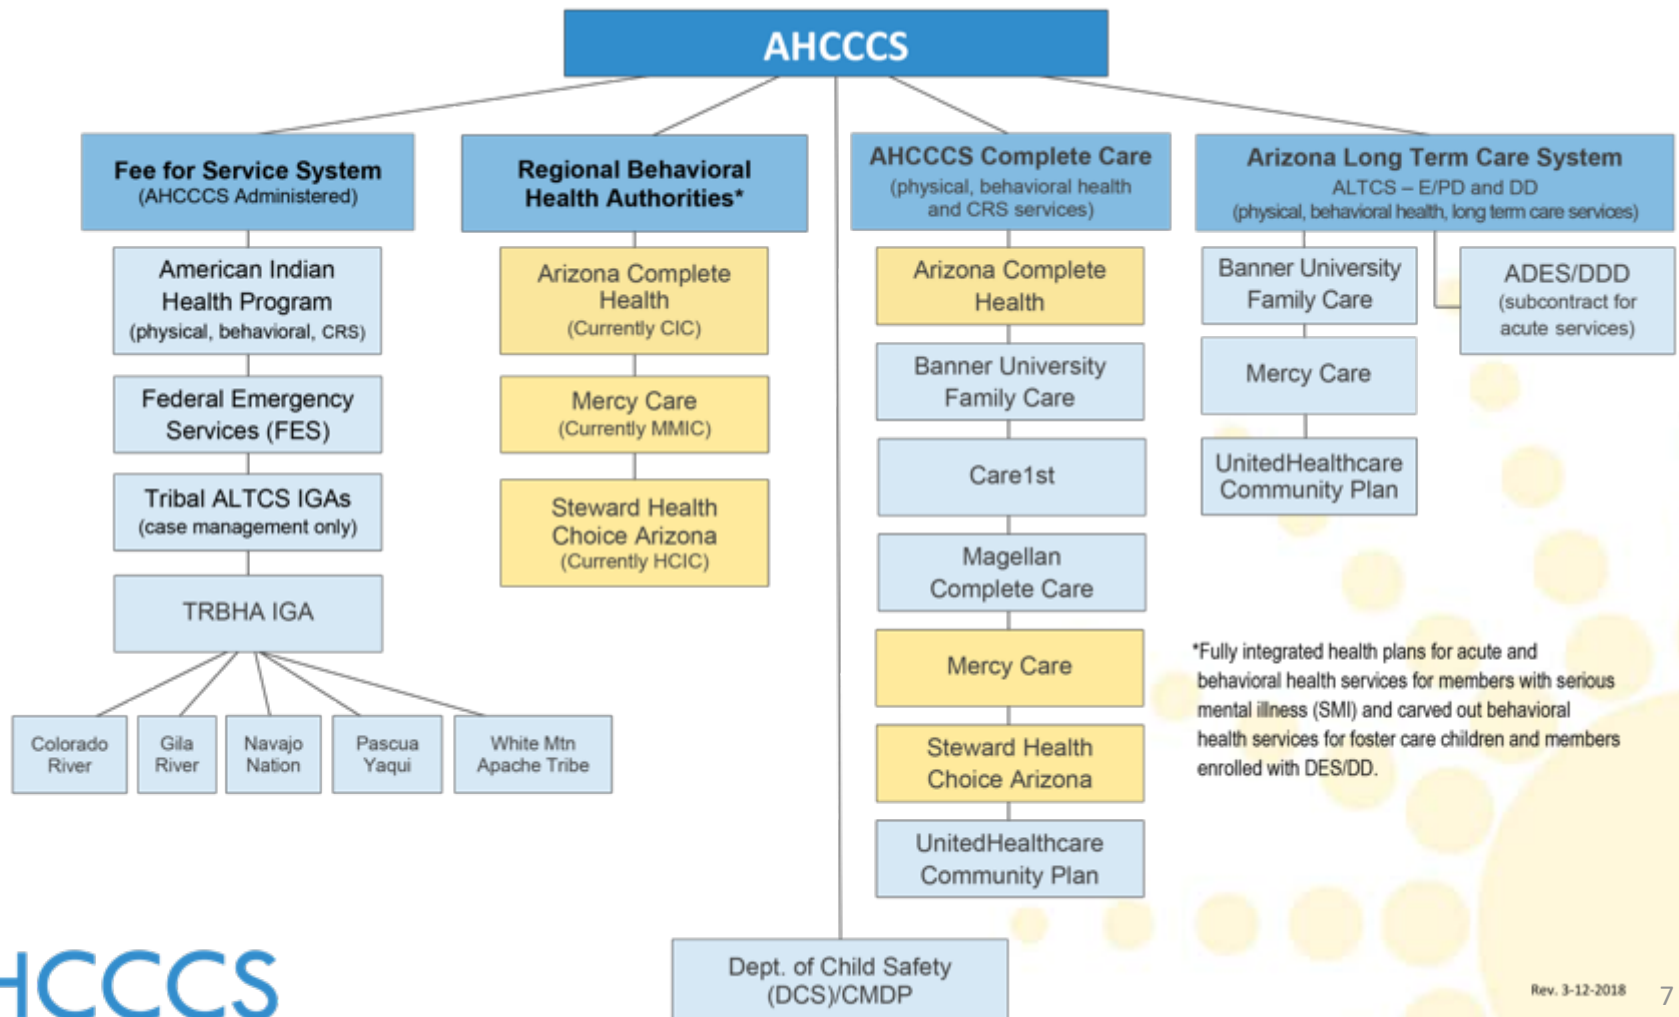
AHCCCS

Fee for Service System
(AHCCCS Administered)

American Indian Health Program
(physical, behavioral, CRS)

Federal Emergency Services (FES)

Tribal ALTCS IGAs
(case management only)

TRBHA IGA

Colorado River

Gila River

Navajo Nation

Pascua Yaqui

White Mtn Apache Tribe

Regional Behavioral Health Authorities*

Arizona Complete Health
(Currently CIC)

Mercy Care
(Currently MMIC)

Steward Health Choice Arizona
(Currently HCIC)

AHCCCS Complete Care
(physical, behavioral health and CRS services)

Arizona Complete Health

Banner University Family Care

Care1st

Magellan Complete Care

Mercy Care

Steward Health Choice Arizona

UnitedHealthcare Community Plan

Arizona Long Term Care System
ALTCS – E/PD and DD
(physical, behavioral health, long term care services)

Banner University Family Care

ADES/DDD
(subcontract for acute services)

Mercy Care

UnitedHealthcare Community Plan

*Fully integrated health plans for acute and behavioral health services for members with serious mental illness (SMI) and carved out behavioral health services for foster care children and members enrolled with DES/DD.

Dept. of Child Safety (DCS)/CMDP

HCCCS

Rev. 3-12-2018

7